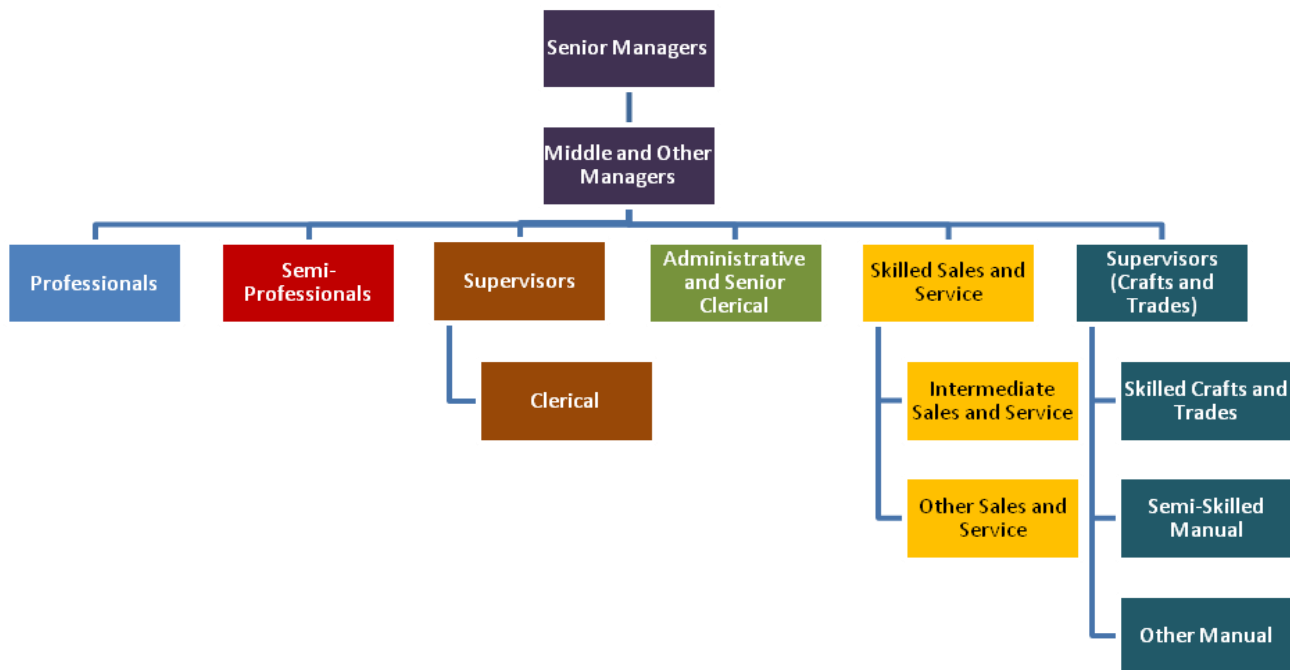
Senior Managers

Middle and Other Managers

Professionals

Semi-Professionals

Supervisors

Clerical

Administrative and Senior Clerical

Skilled Sales and Service

Intermediate Sales and Service

Other Sales and Service

Supervisors (Crafts and Trades)

Skilled Crafts and Trades

Semi-Skilled Manual

Other Manual